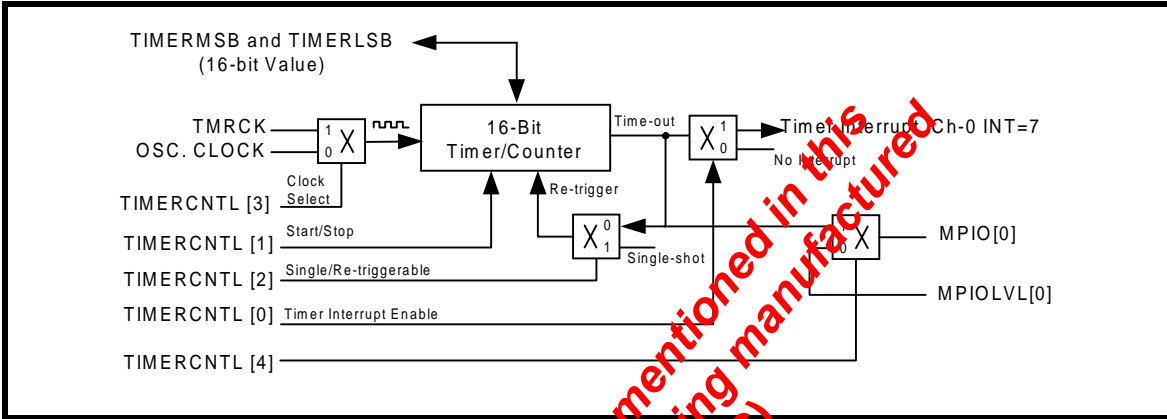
TIMERMSB and TIMERLSB
(16-bit Value)

TMRCK
OSC. CLOCK
1
0
X
Clock Select
16-Bit Timer/Counter
Time-out
X
1
0
Timer Interrupt Ch-0 INT=7
No Interrupt
Re-trigger
TIMERCNTL [3]
TIMERCNTL [1]
Start/Stop
X
0
1
Single-shot
X
0
MPIO[0]
TIMERCNTL [2]
Single/Re-triggerable
MPIOLVL[0]
TIMERCNTL [0]
Timer Interrupt Enable
TIMERCNTL [4]

mentioned in this
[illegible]ing manufactured
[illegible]